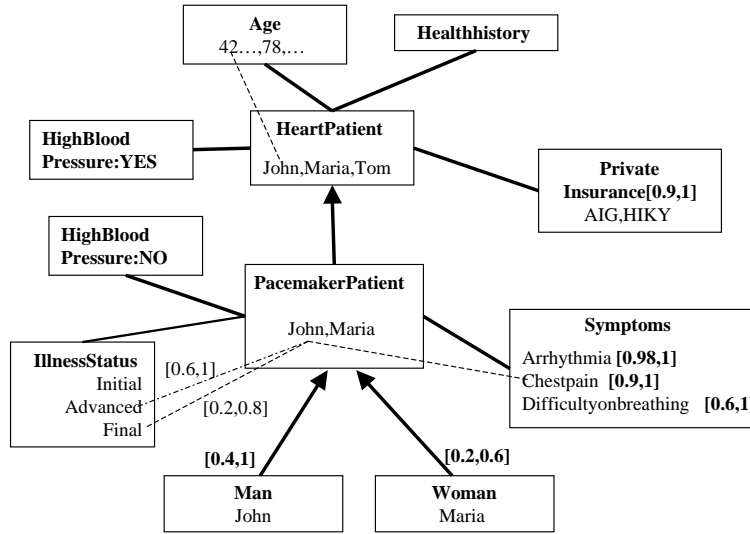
Age
42…,78,…

Healthhistory

HighBlood Pressure:YES

HeartPatient
John,Maria,Tom

Private Insurance[0.9,1]
AIG,HIKY

HighBlood Pressure:NO

PacemakerPatient
John,Maria

Symptoms
Arrhythmia [0.98,1]
Chestpain [0.9,1]
Difficultyonbreathing [0.6,1]

IllnessStatus
Initial
Advanced
Final

[0.6,1]
[0.2,0.8]

[0.4,1]
[0.2,0.6]

Man
John

Woman
Maria